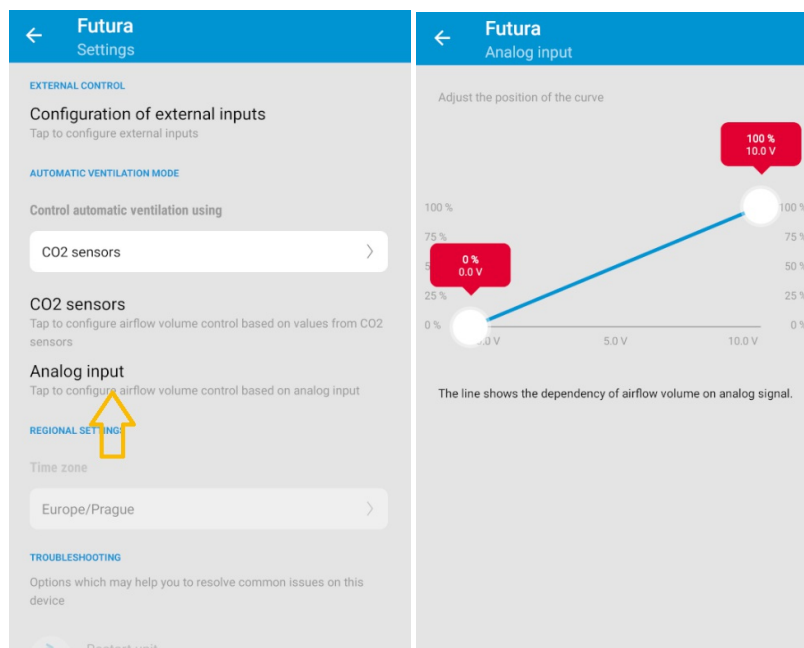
Futura
Settings

EXTERNAL CONTROL

Configuration of external inputs
Tap to configure external inputs

AUTOMATIC VENTILATION MODE

Control automatic ventilation using

CO2 sensors

CO2 sensors
Tap to configure airflow volume control based on values from CO2 sensors

Analog input
Tap to configure airflow volume control based on analog input

REGIONAL SETTINGS

Time zone

Europe/Prague

TROUBLESHOOTING

Options which may help you to resolve common issues on this device

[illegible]

Futura
Analog input

Adjust the position of the curve

100 %
10.0 V

100 %
75 %
50 %
25 %
0 %

0 %
0.0 V

100 %
75 %
50 %
25 %
0 %

0.0 V
5.0 V
10.0 V

The line shows the dependency of airflow volume on analog signal.